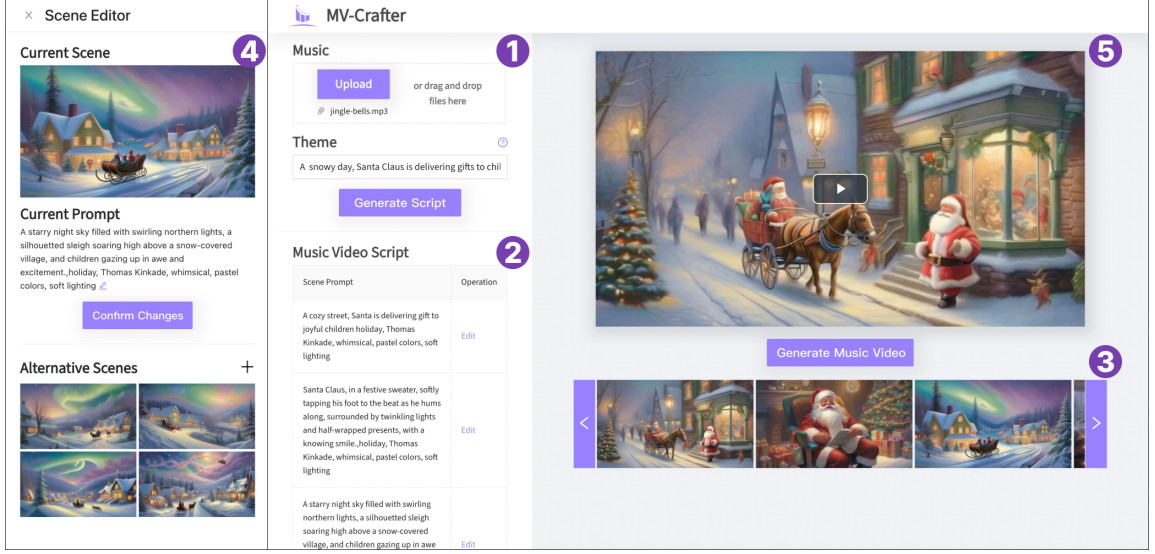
× Scene Editor

4

Current Scene

Current Prompt

A starry night sky filled with swirling northern lights, a silhouetted sleigh soaring high above a snow-covered village, and children gazing up in awe and excitement.,holiday, Thomas Kinkade, whimsical, pastel colors, soft lighting

Confirm Changes

Alternative Scenes +

MV-Crafter

Music

1

Upload

or drag and drop files here

jingle-bells.mp3

Theme

A snowy day, Santa Claus is delivering gifts to chil

Generate Script

Music Video Script

2

| Scene Prompt | Operation |
|---|---|
| A cozy street, Santa is delivering gift to joyful children holiday, Thomas Kinkade, whimsical, pastel colors, soft lighting | Edit |
| Santa Claus, in a festive sweater, softly tapping his foot to the beat as he hums along, surrounded by twinkling lights and half-wrapped presents, with a knowing smile.,holiday, Thomas Kinkade, whimsical, pastel colors, soft lighting | Edit |
| A starry night sky filled with swirling northern lights, a silhouetted sleigh soaring high above a snow-covered village, and children gazing up in awe | Edit |

5

Generate Music Video

3

<

>